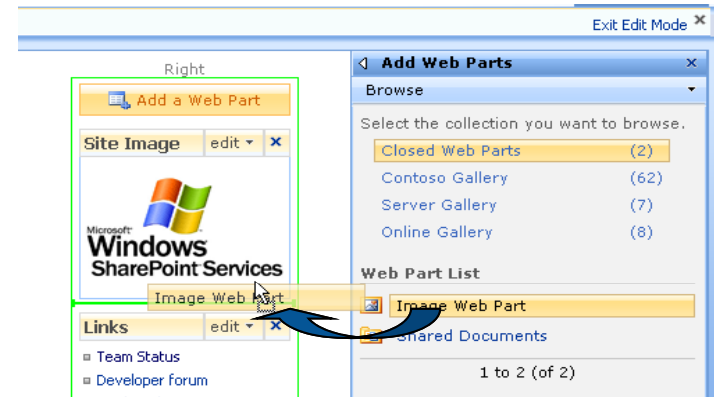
Exit Edit Mode ×

Right

Add a Web Part

Site Image edit ▾ ×

Microsoft Windows SharePoint Services

Image Web Part

Links edit ▾ ×

Team Status

Developer forum

Add Web Parts ×

Browse

Select the collection you want to browse.

| | |
|---|---|
| Closed Web Parts | (2) |
| Contoso Gallery | (62) |
| Server Gallery | (7) |
| Online Gallery | (8) |

Web Part List

Image Web Part

Shared Documents

1 to 2 (of 2)